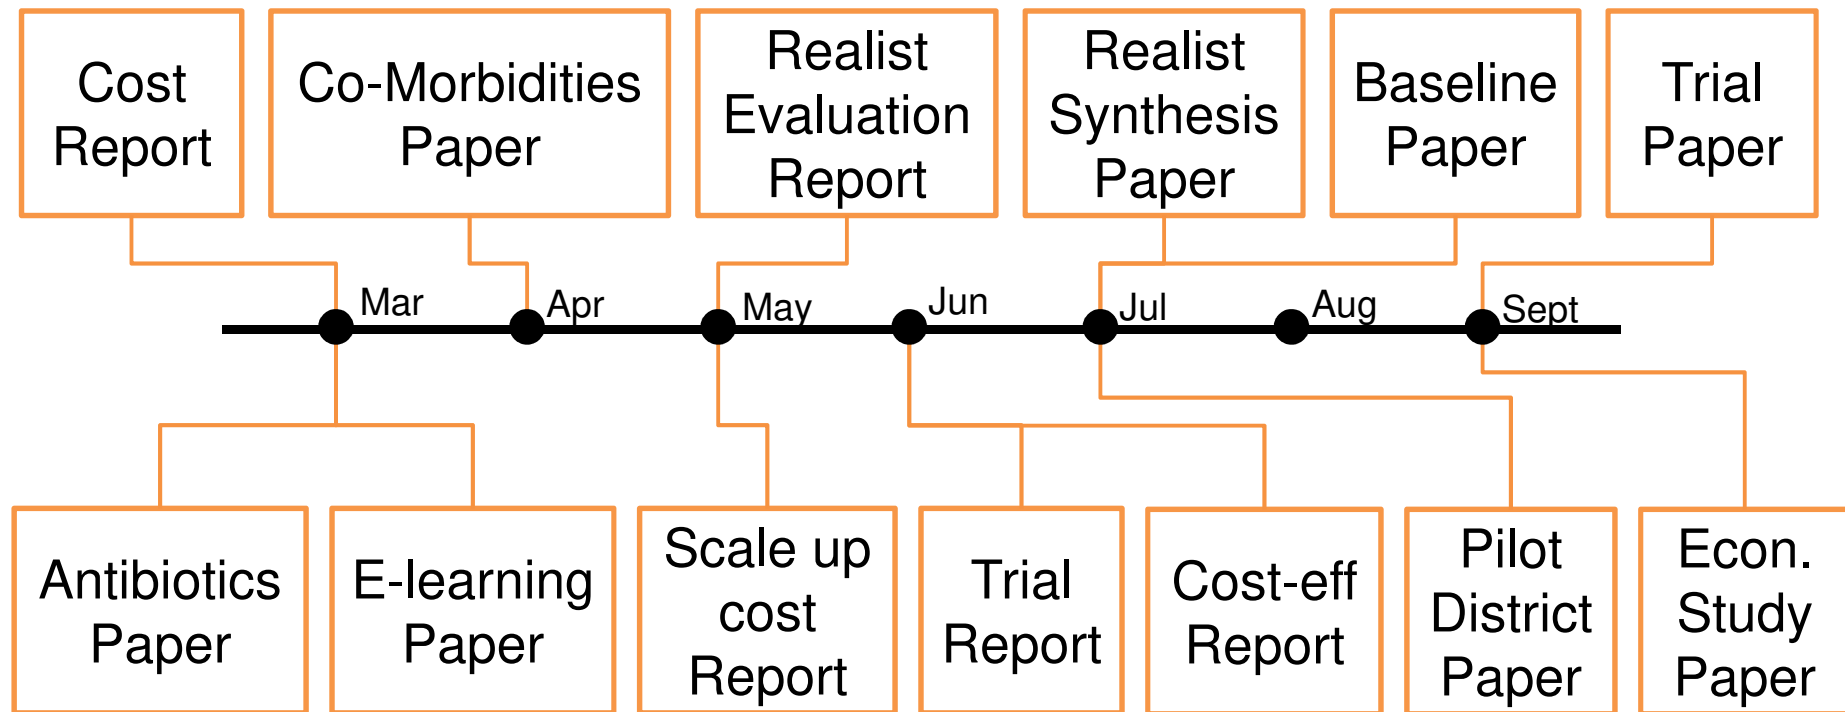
Cost Report

Co-Morbidities Paper

Realist Evaluation Report

Realist Synthesis Paper

Baseline Paper

Trial Paper

Mar

Apr

May

Jun

Jul

Aug

Sept

Antibiotics Paper

E-learning Paper

Scale up cost Report

Trial Report

Cost-eff Report

Pilot District Paper

Econ. Study Paper